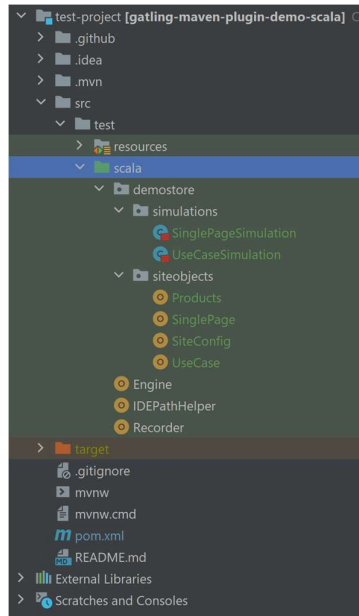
test-project [gatling-maven-plugin-demo-scala] C
.github
.idea
.mvn
src
test
resources
scala
demostore
simulations
SinglePageSimulation
UseCaseSimulation
siteobjects
Products
SinglePage
SiteConfig
UseCase
Engine
IDEPathHelper
Recorder
target
.gitignore
mvnw
mvnw.cmd
pom.xml
README.md
External Libraries
Scratches and Consoles